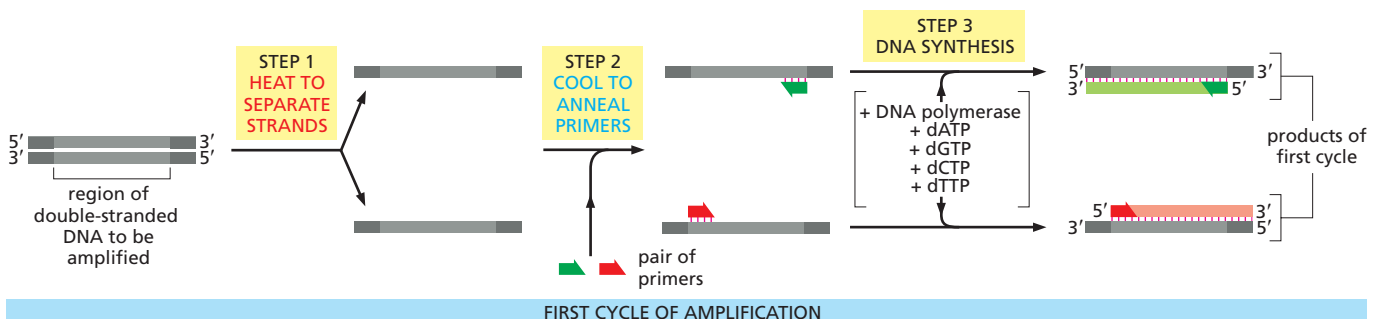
5′ 3′
3′ 5′
region of double-stranded DNA to be amplified

STEP 1
HEAT TO SEPARATE STRANDS

STEP 2
COOL TO ANNEAL PRIMERS

pair of primers

STEP 3
DNA SYNTHESIS

+ DNA polymerase
+ dATP
+ dGTP
+ dCTP
+ dTTP

5′ 3′
3′ 5′

5′ 3′
3′ 5′

products of first cycle

FIRST CYCLE OF AMPLIFICATION